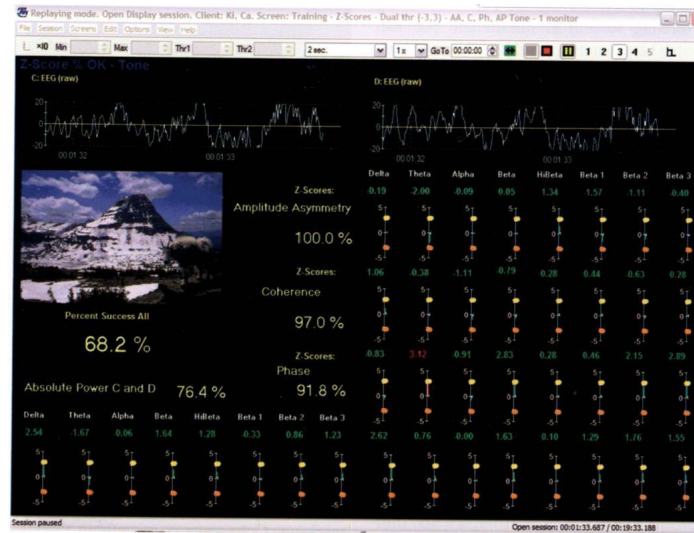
Replaying mode. Open Display session. Client: KI, Ca. Screen: Training - Z-Scores - Dual thr (-3,3) - AA, C, Ph, AP Tone - 1 monitor

File Session Screens Edit Options View Help

×10 Min Max Thr1 Thr2 2 sec. 1x GoTo 00:00:00 1 2 3 4 5

Z-Score % OK - Tone

C: EEG (raw)

20
0
-20
00:01:32 00:01:33

D: EEG (raw)

20
0
-20
00:01:32 00:01:33

| | Delta | Theta | Alpha | Beta | HiBeta | Beta 1 | Beta 2 | Beta 3 |
|---|---|---|---|---|---|---|---|---|
| Z-Scores: | -0.19 | -2.00 | -0.09 | 0.05 | 1.34 | 1.57 | 1.11 | -0.40 |

Amplitude Asymmetry

100.0 %

| | | | | | | | | |
|---|---|---|---|---|---|---|---|---|
| Z-Scores: | 1.06 | -0.38 | -1.11 | -0.79 | 0.28 | 0.44 | 0.63 | 0.28 |

Coherence

97.0 %

Percent Success All

68.2 %

| | | | | | | | | |
|---|---|---|---|---|---|---|---|---|
| Z-Scores: | -0.83 | 3.12 | 0.91 | 2.83 | 0.28 | 0.46 | 2.15 | 2.89 |

Phase

91.8 %

Absolute Power C and D 76.4 %

| Delta | Theta | Alpha | Beta | HiBeta | Beta 1 | Beta 2 | Beta 3 |
|---|---|---|---|---|---|---|---|
| 2.54 | -1.67 | 0.06 | 1.64 | 1.28 | -0.33 | 0.86 | 1.23 |
| 2.62 | 0.76 | -0.00 | 1.63 | 0.10 | 1.29 | 1.76 | 1.55 |

5
0
-5

Session paused

Open session: 00:01:33.687 / 00:19:33.188